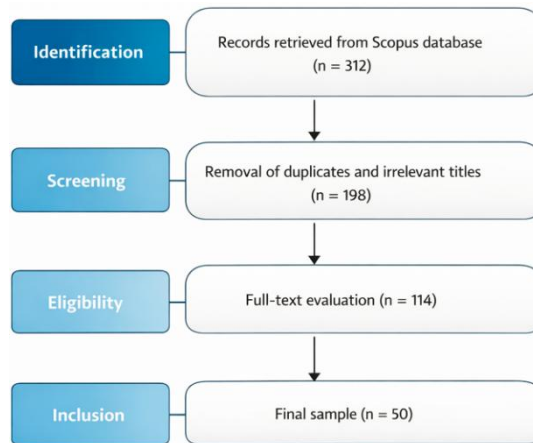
Identification

Records retrieved from Scopus database (n = 312)

Screening

Removal of duplicates and irrelevant titles (n = 198)

Eligibility

Full-text evaluation (n = 114)

Inclusion

Final sample (n = 50)